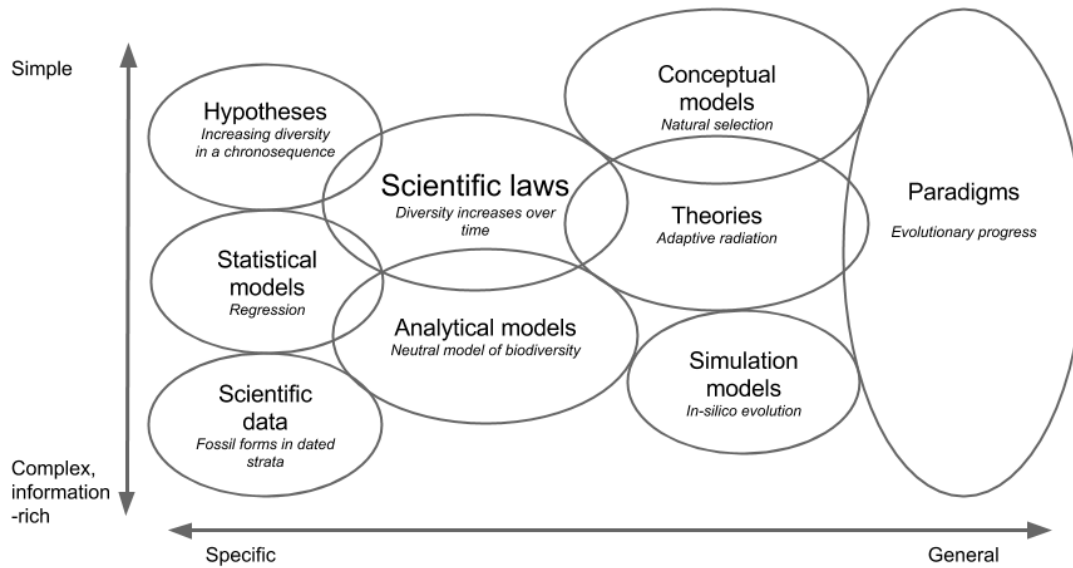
Simple

Complex, information -rich

Hypotheses
Increasing diversity in a chronosequence

Statistical models
Regression

Scientific data
Fossil forms in dated strata

Scientific laws
Diversity increases over time

Analytical models
Neutral model of biodiversity

Conceptual models
Natural selection

Theories
Adaptive radiation

Simulation models
In-silico evolution

Paradigms
Evolutionary progress

Specific

General